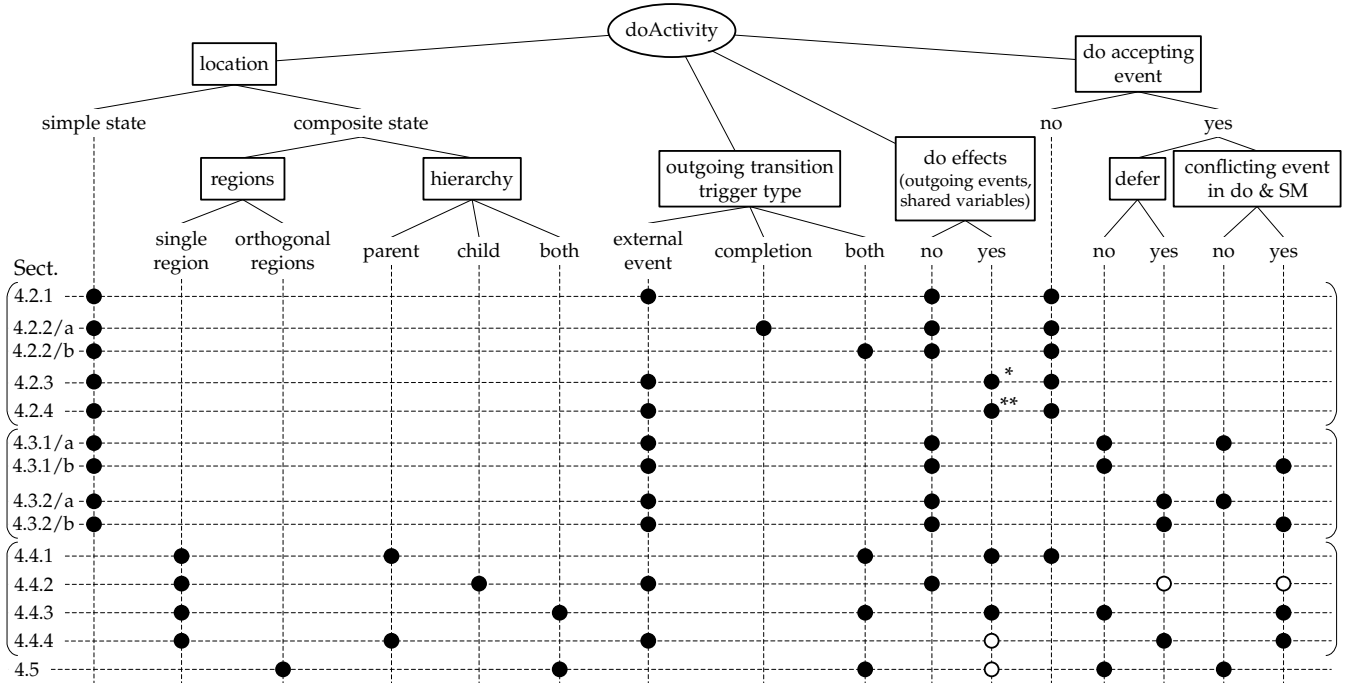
doActivity

location

simple state

composite state

regions

single region

orthogonal regions

hierarchy

parent

child

both

outgoing transition trigger type

external event

completion

both

do effects (outgoing events, shared variables)

no

yes

do accepting event

no

yes

defer

no

yes

conflicting event in do & SM

no

yes

Sect.

4.2.1

4.2.2/a

4.2.2/b

4.2.3 *

4.2.4 **

4.3.1/a

4.3.1/b

4.3.2/a

4.3.2/b

4.4.1

4.4.2

4.4.3

4.4.4

4.5